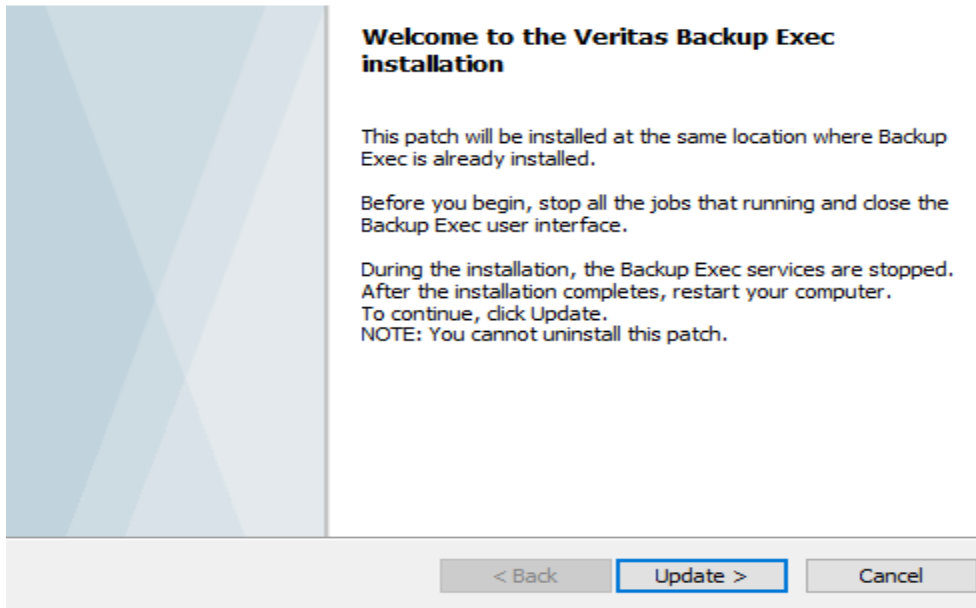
Welcome to the Veritas Backup Exec installation

This patch will be installed at the same location where Backup Exec is already installed.

Before you begin, stop all the jobs that running and close the Backup Exec user interface.

During the installation, the Backup Exec services are stopped.
After the installation completes, restart your computer.
To continue, click Update.
NOTE: You cannot uninstall this patch.

< Back
Update >
Cancel